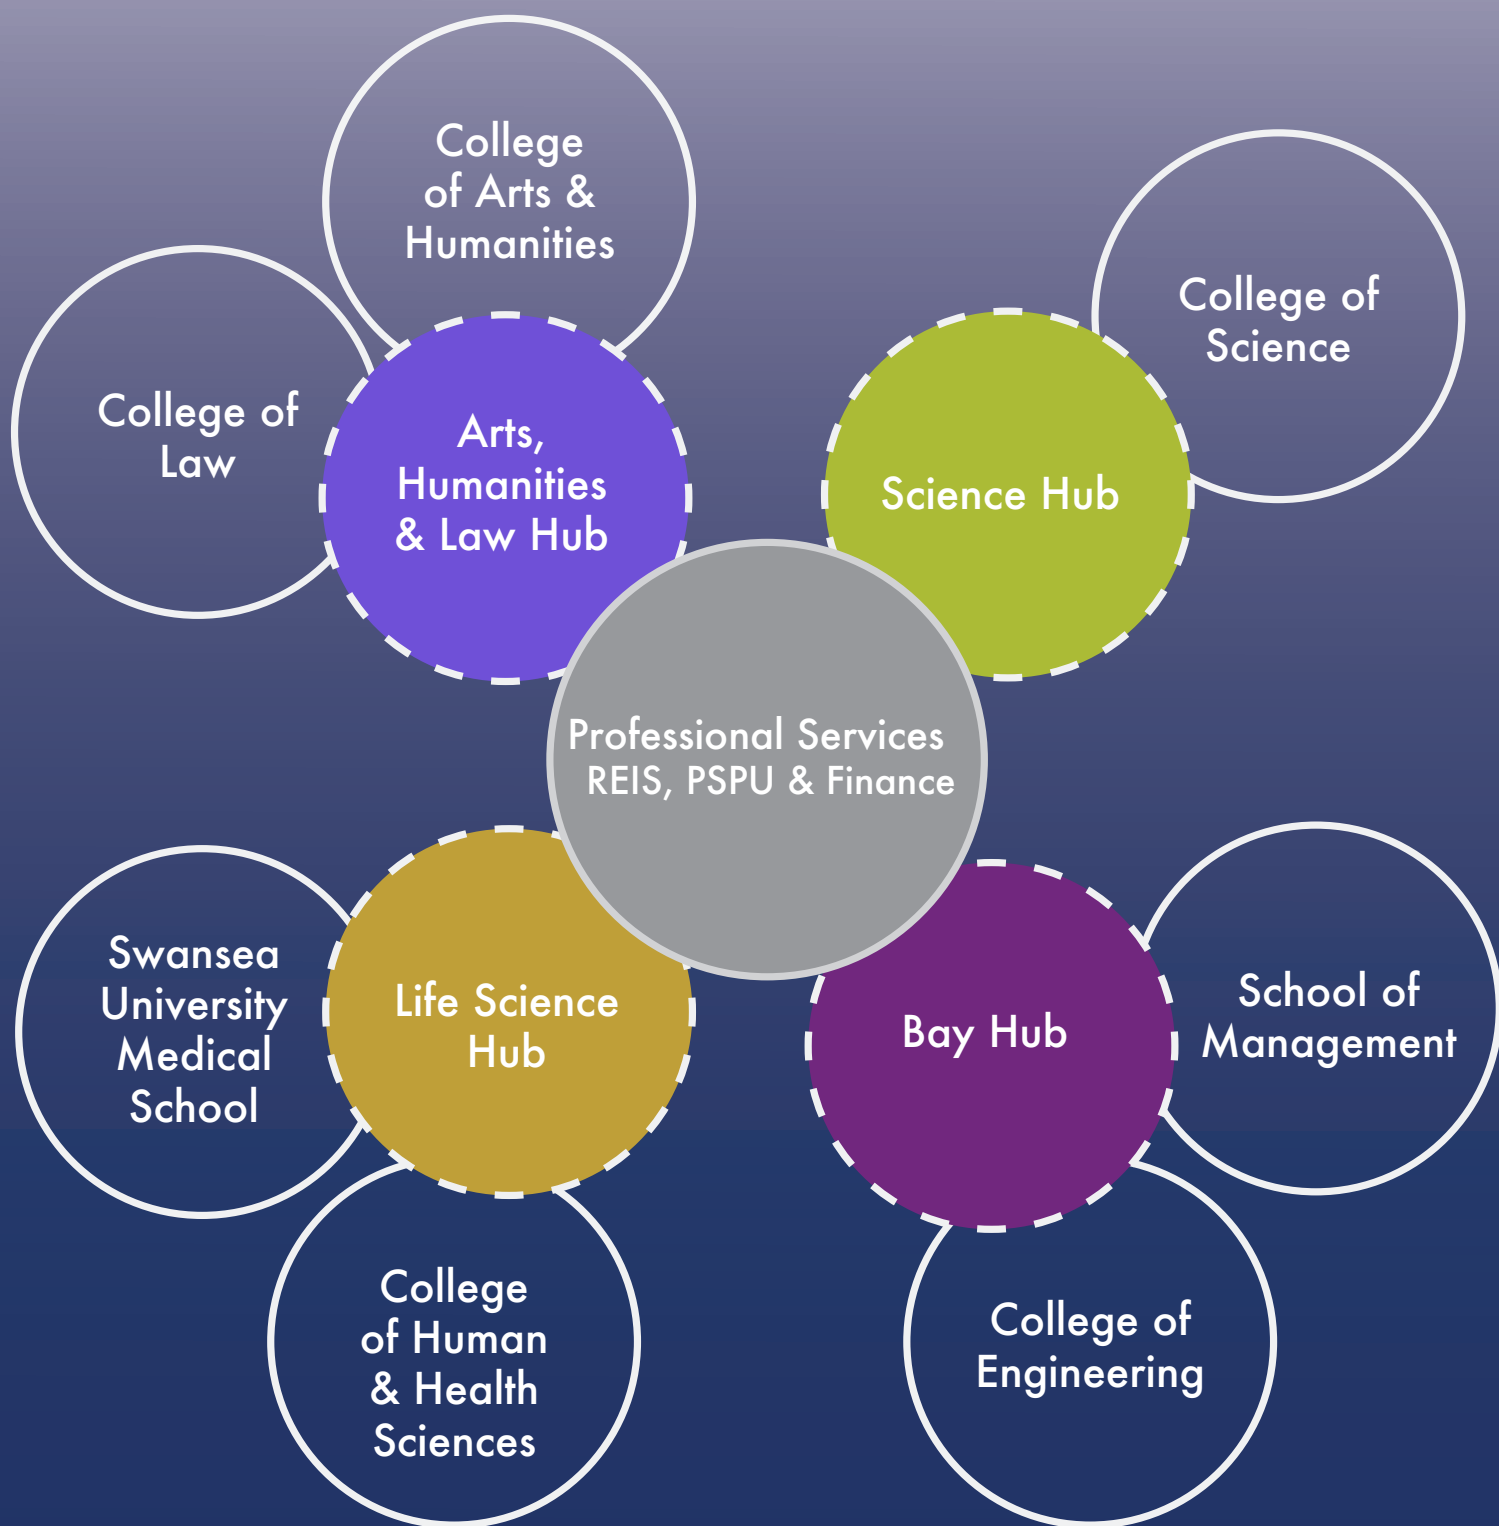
College of Arts & Humanities

College of Law

Arts, Humanities & Law Hub

College of Science

Science Hub

Professional Services REIS, PSPU & Finance

Swansea University Medical School

Life Science Hub

Bay Hub

School of Management

College of Human & Health Sciences

College of Engineering